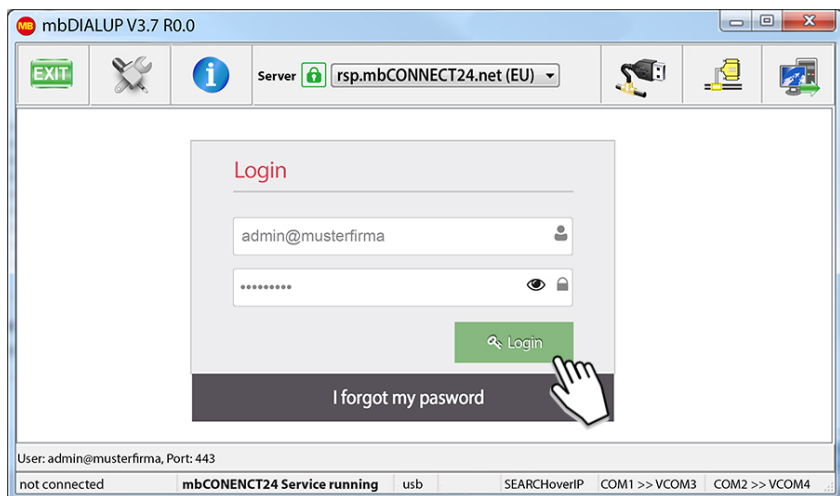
MB mbDIALUP V3.7 R0.0

EXIT

Server rsp.mbCONNECT24.net (EU)

Login

admin@musterfirma

•••••••••

Login

I forgot my pasword

User: admin@musterfirma, Port: 443

| not connected | mbCONENCT24 Service running | usb | SEARCHoverIP | COM1 >> VCOM3 | COM2 >> VCOM4 |
|---|---|---|---|---|---|